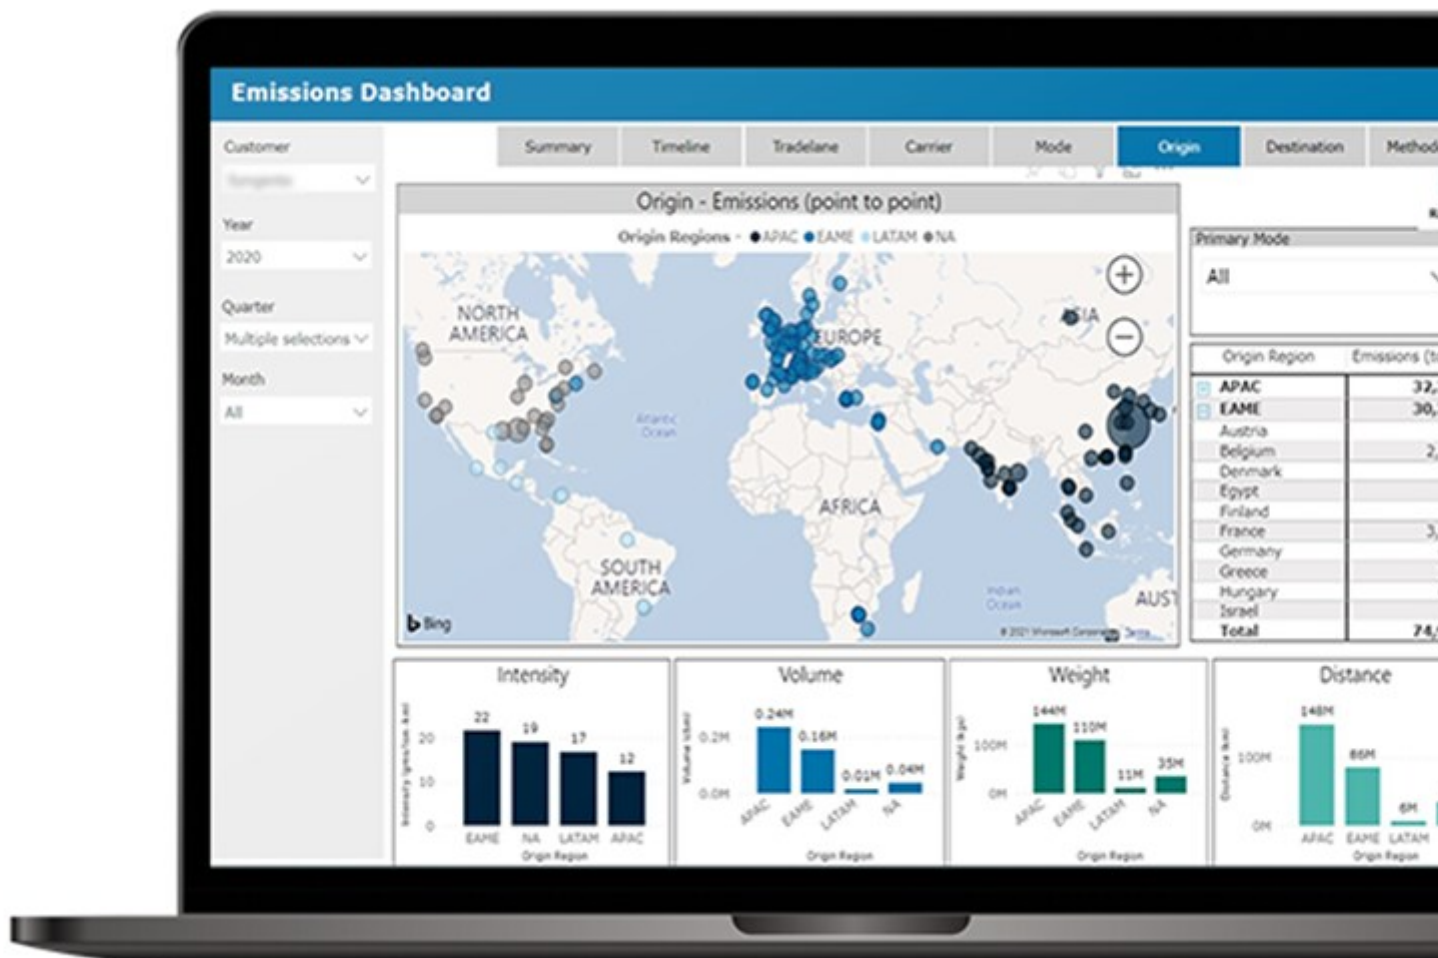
Emissions Dashboard

Customer
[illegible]

Year
2020

Quarter
Multiple selections

Month
All

Summary | Timeline | Tradelane | Carrier | Mode | Origin | Destination | Method

Origin - Emissions (point to point)

Origin Regions ● APAC ● EAME ● LATAM ● NA

NORTH AMERICA
EUROPE
ASIA
AFRICA
SOUTH AMERICA
AUST
Atlantic Ocean
Indian Ocean
Bing
© 2021 Microsoft Corporation Terms

Primary Mode
All

| Origin Region | Emissions (t |
|---|---|
| APAC | 32, |
| EAME | 30, |
| Austria | |
| Belgium | 2, |
| Denmark | |
| Egypt | |
| Finland | |
| France | 3, |
| Germany | |
| Greece | |
| Hungary | |
| Israel | |
| Total | 74, |

Intensity
22 19 17 12
20 10 0
EAME NA LATAM APAC
Origin Region

Volume
0.24M 0.16M 0.01M 0.04M
0.2M 0.0M
APAC EAME LATAM NA
Origin Region

Weight
144M 110M 11M 35M
100M 0M
APAC EAME LATAM NA
Origin Region

Distance
148M 86M 6M
100M 0M
APAC EAME LATAM
Origin Region